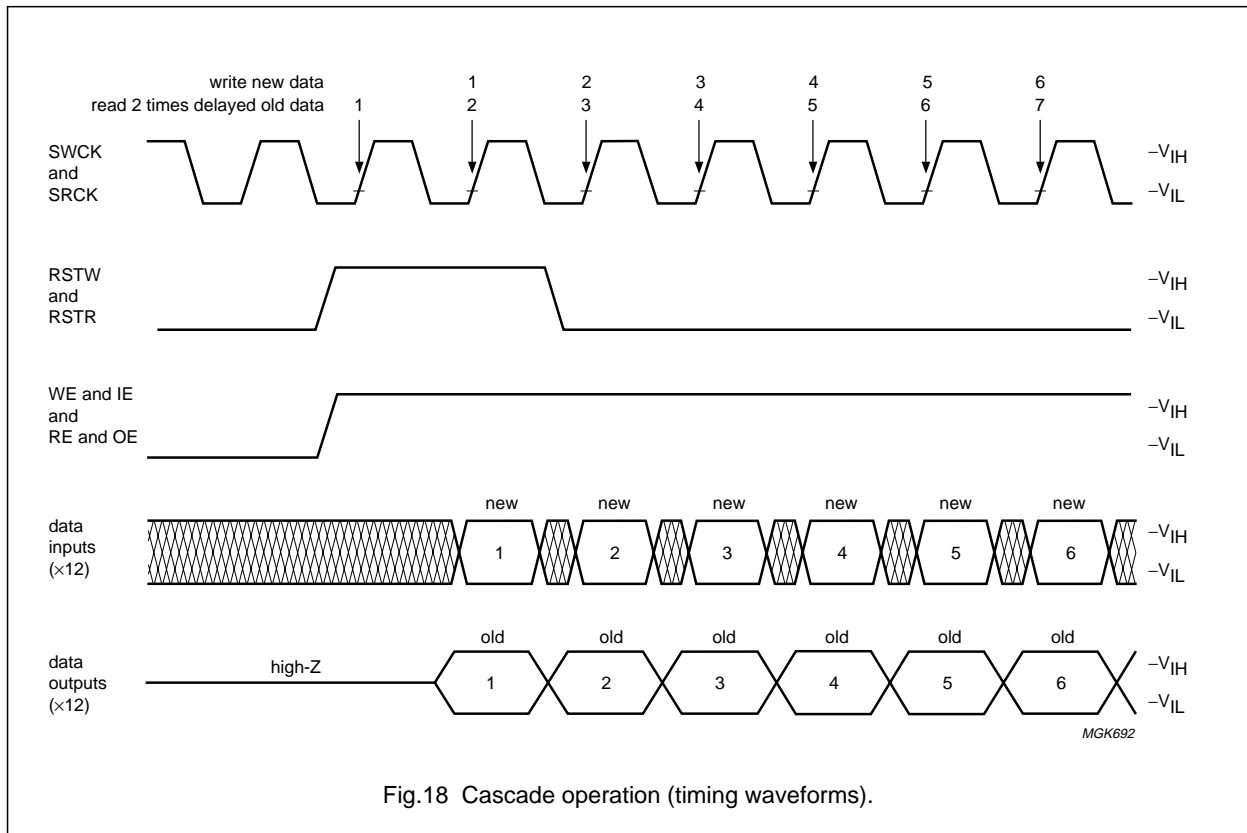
write new data
read 2 times delayed old data

1
1 2
2 3
3 4
4 5
5 6
6 7

SWCK and SRCK

$-V_{IH}$
$-V_{IL}$

RSTW and RSTR

$-V_{IH}$
$-V_{IL}$

WE and IE and RE and OE

$-V_{IH}$
$-V_{IL}$

data inputs (×12)

new new new new new new
1 2 3 4 5 6

$-V_{IH}$
$-V_{IL}$

data outputs (×12)

high-Z

old old old old old old
1 2 3 4 5 6

$-V_{IH}$
$-V_{IL}$

MGK692

Fig.18 Cascade operation (timing waveforms).